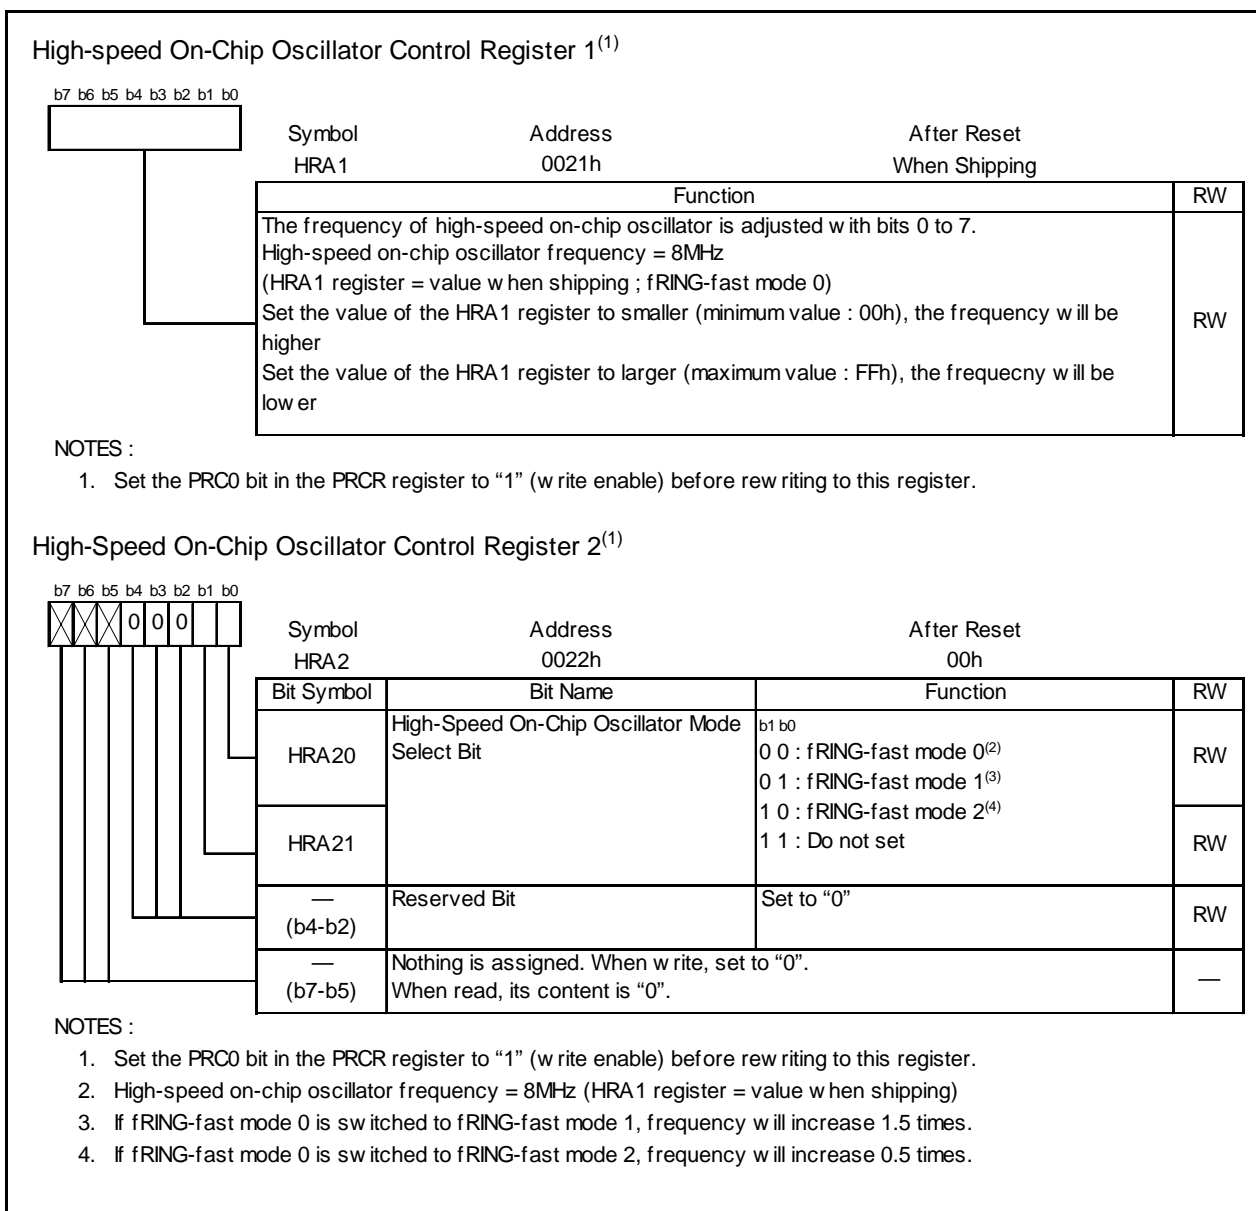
High-speed On-Chip Oscillator Control Register 1$^{(1)}$

b7 b6 b5 b4 b3 b2 b1 b0

| Symbol | Address | After Reset |
|---|---|---|
| HRA1 | 0021h | When Shipping |

| Function | RW |
|---|---|
| The frequency of high-speed on-chip oscillator is adjusted w ith bits 0 to 7. High-speed on-chip oscillator frequency = 8MHz (HRA1 register = value w hen shipping ; fRING-fast mode 0) Set the value of the HRA1 register to smaller (minimum value : 00h), the frequency w ill be higher Set the value of the HRA1 register to larger (maximum value : FFh), the frequecny w ill be low er | RW |

NOTES :
1. Set the PRC0 bit in the PRCR register to “1” (w rite enable) before rew riting to this register.

High-Speed On-Chip Oscillator Control Register 2$^{(1)}$

b7 b6 b5 b4 b3 b2 b1 b0
0 0 0

| Symbol | Address | After Reset |
|---|---|---|
| HRA2 | 0022h | 00h |

| Bit Symbol | Bit Name | Function | RW |
|---|---|---|---|
| HRA20 | High-Speed On-Chip Oscillator Mode Select Bit | b1 b0 0 0 : fRING-fast mode 0$^{(2)}$ 0 1 : fRING-fast mode 1$^{(3)}$ | RW |
| HRA21 | | 1 0 : fRING-fast mode 2$^{(4)}$ 1 1 : Do not set | RW |
| — (b4-b2) | Reserved Bit | Set to “0” | RW |
| — (b7-b5) | Nothing is assigned. When w rite, set to “0”. When read, its content is “0”. | | — |

NOTES :
1. Set the PRC0 bit in the PRCR register to “1” (w rite enable) before rew riting to this register.
2. High-speed on-chip oscillator frequency = 8MHz (HRA1 register = value w hen shipping)
3. If fRING-fast mode 0 is sw itched to fRING-fast mode 1, frequency w ill increase 1.5 times.
4. If fRING-fast mode 0 is sw itched to fRING-fast mode 2, frequency w ill increase 0.5 times.